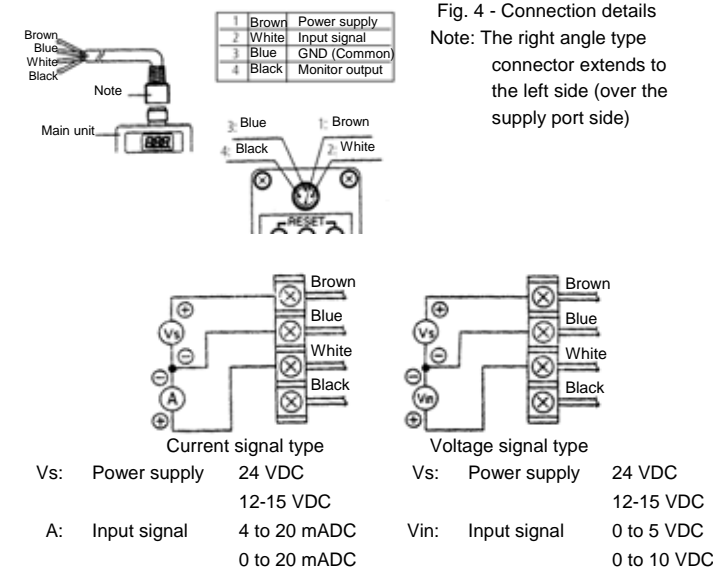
Brown
Blue
White
Black

Note

Main unit

888

| 1 | Brown | Power supply |
|---|---|---|
| 2 | White | Input signal |
| 3 | Blue | GND (Common) |
| 4 | Black | Monitor output |

Fig. 4 - Connection details
Note: The right angle type connector extends to the left side (over the supply port side)

3: Blue
1: Brown
4: Black
2: White

RESET

Vs
A
Brown
Blue
White
Black

Current signal type

Vs
Vin
Brown
Blue
White
Black

Voltage signal type

Vs: Power supply 24 VDC
12-15 VDC
A: Input signal 4 to 20 mADC
0 to 20 mADC

Vs: Power supply 24 VDC
12-15 VDC
Vin: Input signal 0 to 5 VDC
0 to 10 VDC